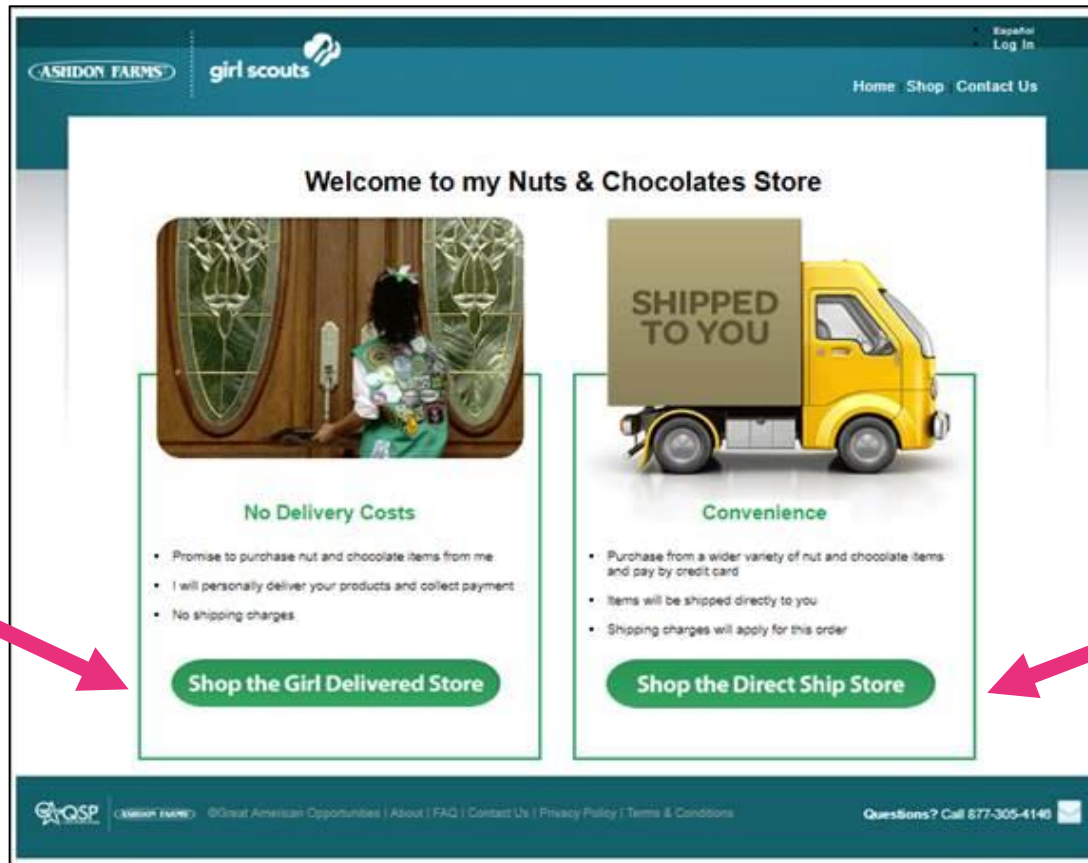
ASHDON FARMS girl scouts

Español
Log In

Home Shop Contact Us

Welcome to my Nuts & Chocolates Store

SHIPPED TO YOU

No Delivery Costs

- Promise to purchase nut and chocolate items from me
- I will personally deliver your products and collect payment
- No shipping charges

Shop the Girl Delivered Store

Convenience

- Purchase from a wider variety of nut and chocolate items and pay by credit card
- Items will be shipped directly to you
- Shipping charges will apply for this order

Shop the Direct Ship Store

QSP ASHDON FARMS ©Great American Opportunities | About | FAQ | Contact Us | Privacy Policy | Terms & Conditions

Questions? Call 877-305-4146